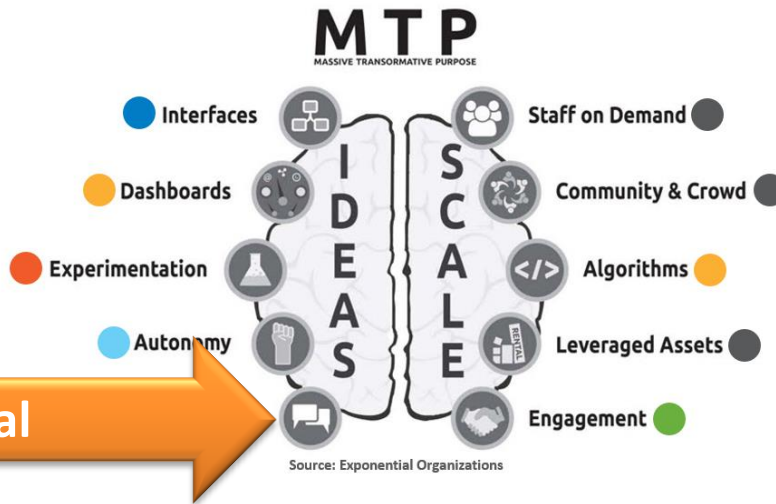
MTP
MASSIVE TRANSORMATIVE PURPOSE

Interfaces
Dashboards
Experimentation
Autonomy

IDEAS

SCALE

Staff on Demand
Community & Crowd
Algorithms
Leveraged Assets
Engagement

RENTAL

al

Source: Exponential Organizations